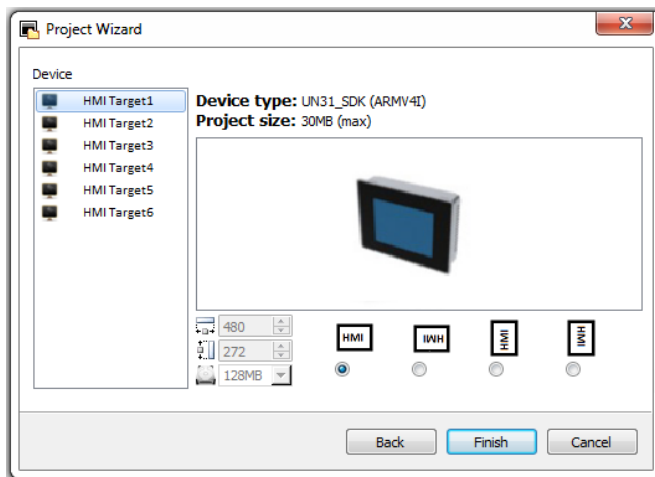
Project Wizard

Device

HMI Target1
HMI Target2
HMI Target3
HMI Target4
HMI Target5
HMI Target6

Device type: UN31_SDK (ARMV4I)
Project size: 30MB (max)

480
272
128MB

HMI
HMI
HMI
HMI

Back
Finish
Cancel